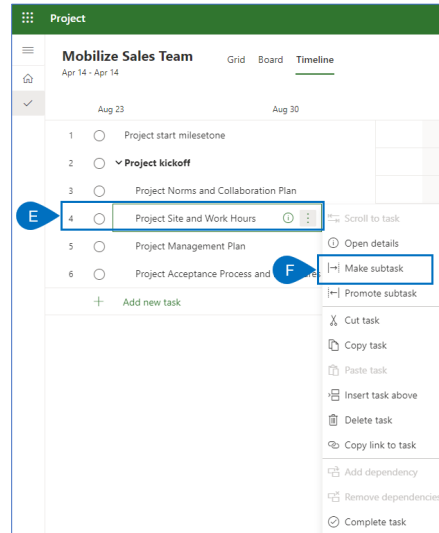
Project

Mobilize Sales Team
Apr 14 - Apr 14

Grid Board Timeline

Aug 23 Aug 30

1 Project start milestone
2 Project kickoff
3 Project Norms and Collaboration Plan
E
4 Project Site and Work Hours
5 Project Management Plan
6 Project Acceptance Process and
F
+ Add new task

Scroll to task
Open details
Make subtask
Promote subtask
Cut task
Copy task
Paste task
Insert task above
Delete task
Copy link to task
Add dependency
Remove dependencies
Complete task